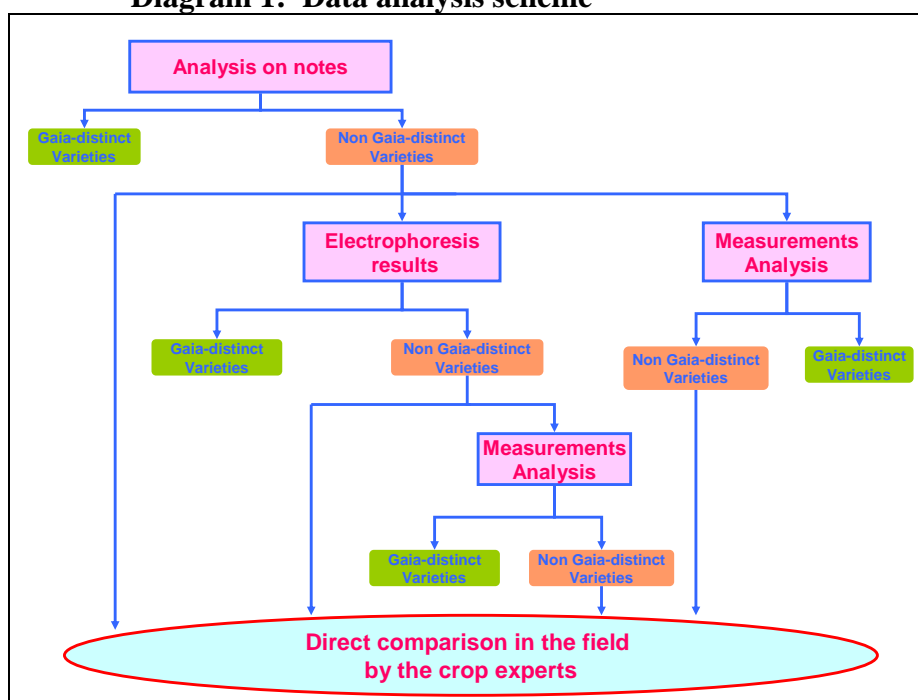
Diagram 1: Data analysis scheme

Analysis on notes

Gaia-distinct Varieties

Non Gaia-distinct Varieties

Electrophoresis results

Measurements Analysis

Gaia-distinct Varieties

Non Gaia-distinct Varieties

Non Gaia-distinct Varieties

Gaia-distinct Varieties

Measurements Analysis

Gaia-distinct Varieties

Non Gaia-distinct Varieties

Direct comparison in the field by the crop experts